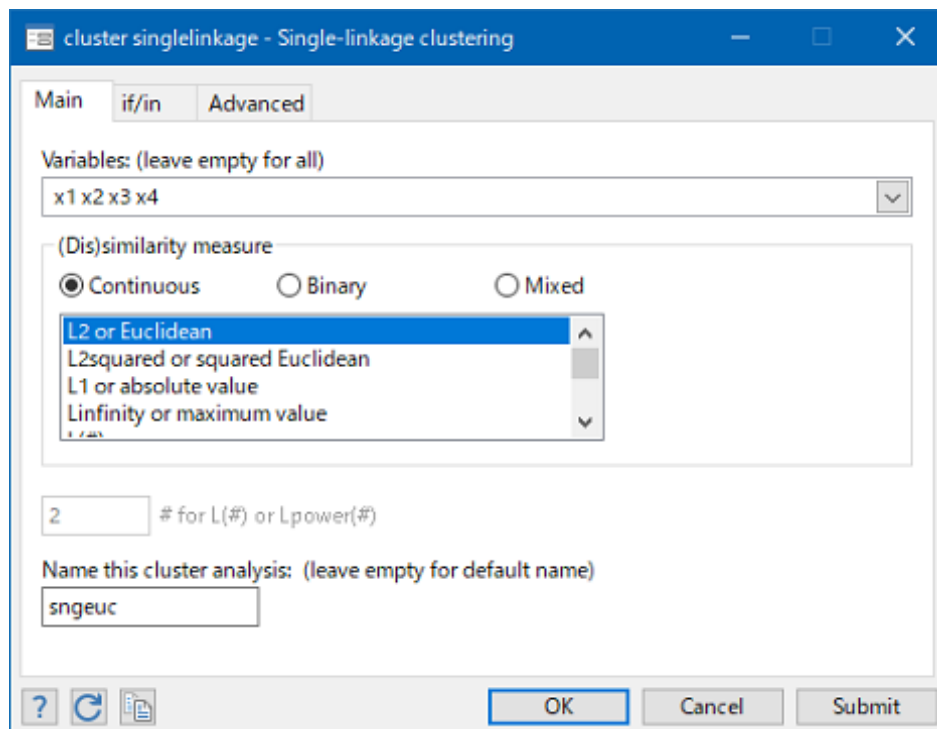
cluster singlelinkage - Single-linkage clustering

Main | if/in | Advanced

Variables: (leave empty for all)
x1 x2 x3 x4

(Dis)similarity measure
Continuous   Binary   Mixed

L2 or Euclidean
L2squared or squared Euclidean
L1 or absolute value
Linfinity or maximum value
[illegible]

2   # for L(#) or Lpower(#)

Name this cluster analysis: (leave empty for default name)
sngeuc

?   OK   Cancel   Submit